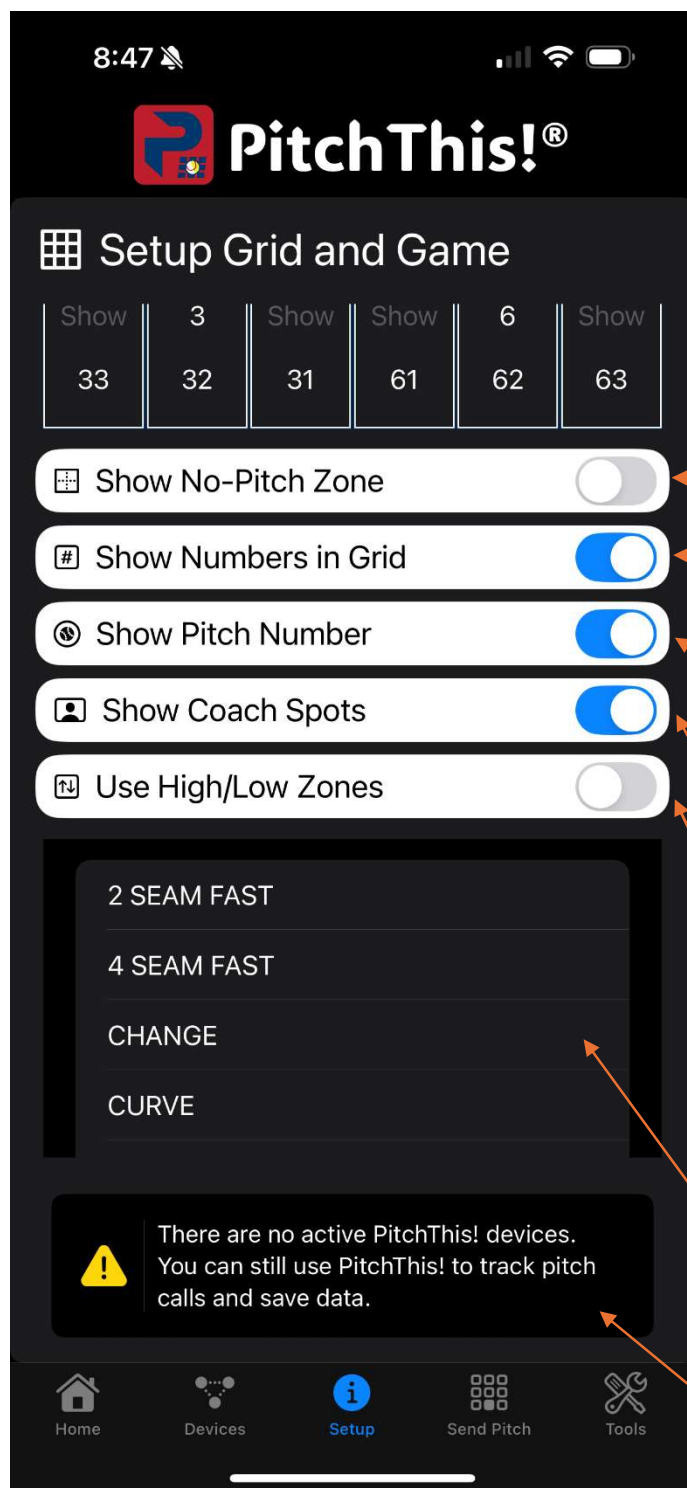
8:47

PitchThis!®

Setup Grid and Game

| Show | 3 | Show | Show | 6 | Show |
|---|---|---|---|---|---|
| 33 | 32 | 31 | 61 | 62 | 63 |

Show No-Pitch Zone

Show Numbers in Grid

Show Pitch Number

Show Coach Spots

Use High/Low Zones

2 SEAM FAST

4 SEAM FAST

CHANGE

CURVE

There are no active PitchThis! devices. You can still use PitchThis! to track pitch calls and save data.

Home Devices Setup Send Pitch Tools